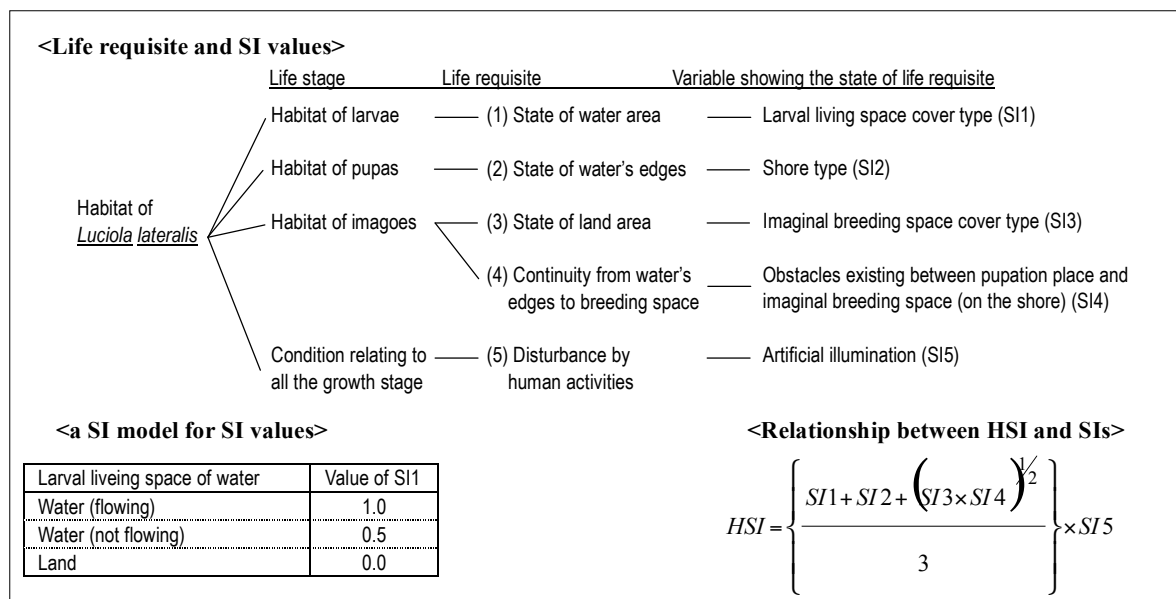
<Life requisite and SI values>

Life stage | Life requisite | Variable showing the state of life requisite

Habitat of *Luciola lateralis*

Habitat of larvae — (1) State of water area — Larval living space cover type (SI1)

Habitat of pupas — (2) State of water's edges — Shore type (SI2)

Habitat of imagoes — (3) State of land area — Imaginal breeding space cover type (SI3)

(4) Continuity from water's edges to breeding space — Obstacles existing between pupation place and imaginal breeding space (on the shore) (SI4)

Condition relating to all the growth stage — (5) Disturbance by human activities — Artificial illumination (SI5)

<a SI model for SI values>

| Larval liveing space of water | Value of SI1 |
|---|---|
| Water (flowing) | 1.0 |
| Water (not flowing) | 0.5 |
| Land | 0.0 |

<Relationship between HSI and SIs>

$HSI = \left\{ \frac{SI1 + SI2 + (SI3 \times SI4)^{1/2}}{3} \right\} \times SI5$